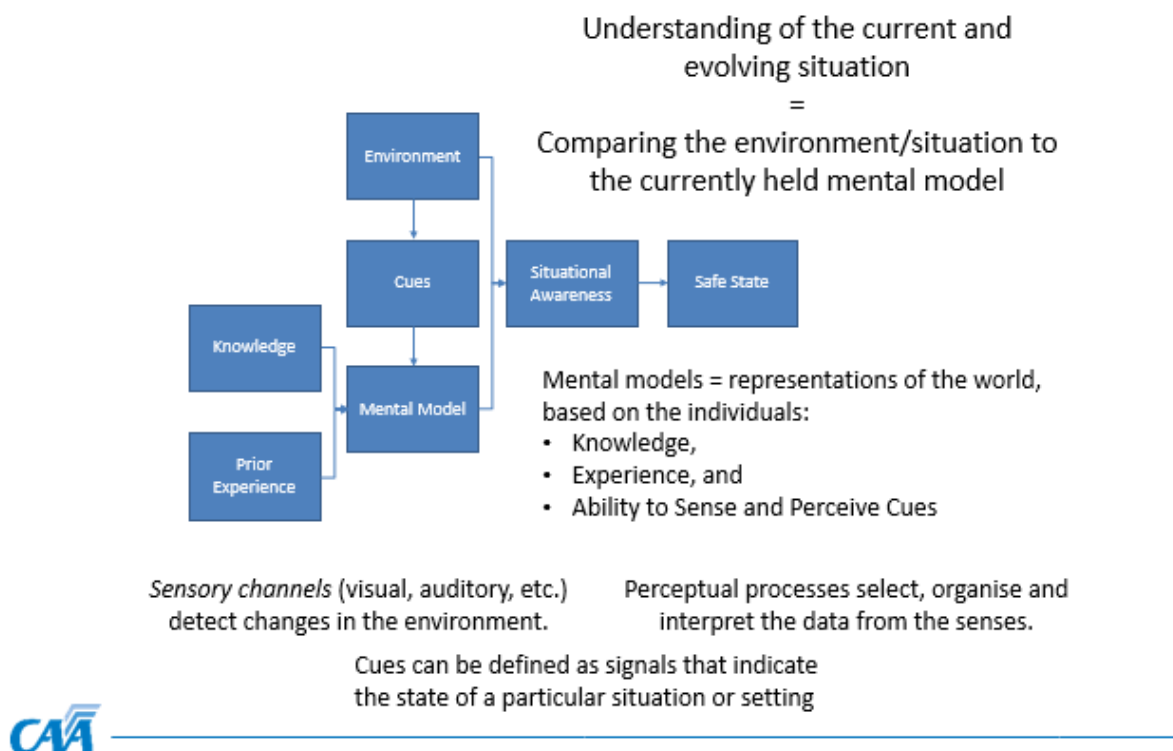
Understanding of the current and evolving situation
=
Comparing the environment/situation to the currently held mental model

Environment

Cues

Situational Awareness

Safe State

Knowledge

Mental Model

Prior Experience

Mental models = representations of the world, based on the individuals:
• Knowledge,
• Experience, and
• Ability to Sense and Perceive Cues

*Sensory channels* (visual, auditory, etc.) detect changes in the environment.

Perceptual processes select, organise and interpret the data from the senses.

Cues can be defined as signals that indicate the state of a particular situation or setting

CAA